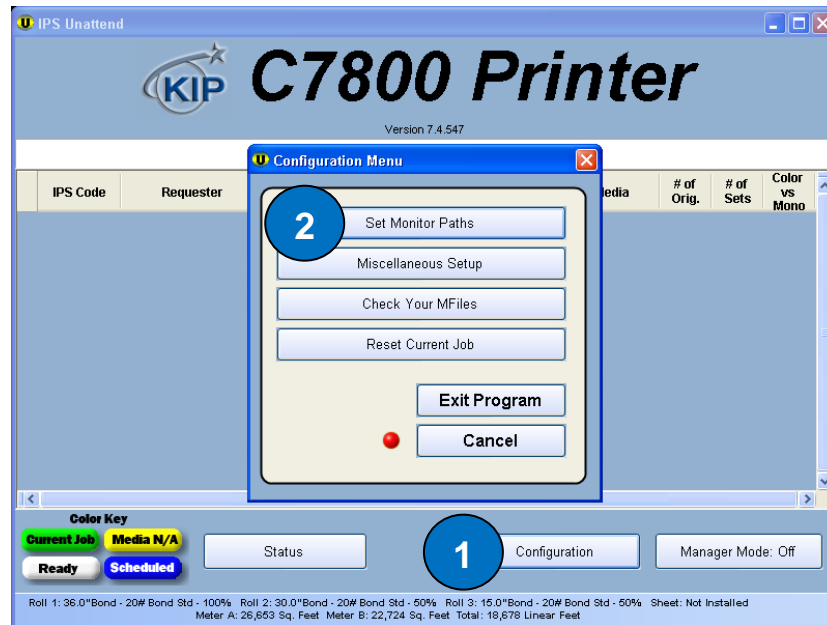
IPS Unattend

KIP C7800 Printer

Version 7.4.547

Configuration Menu

| IPS Code | Requester | Media | # of Orig. | # of Sets | Color vs Mono |
|---|---|---|---|---|---|

2

Set Monitor Paths

Miscellaneous Setup

Check Your MFiles

Reset Current Job

Exit Program

Cancel

Color Key

Current Job

Media N/A

Ready

Scheduled

Status

1

Configuration

Manager Mode: Off

Roll 1: 36.0"Bond - 20# Bond Std - 100% Roll 2: 30.0"Bond - 20# Bond Std - 50% Roll 3: 15.0"Bond - 20# Bond Std - 50% Sheet: Not Installed
Meter A: 26,653 Sq. Feet Meter B: 22,724 Sq. Feet Total: 18,678 Linear Feet